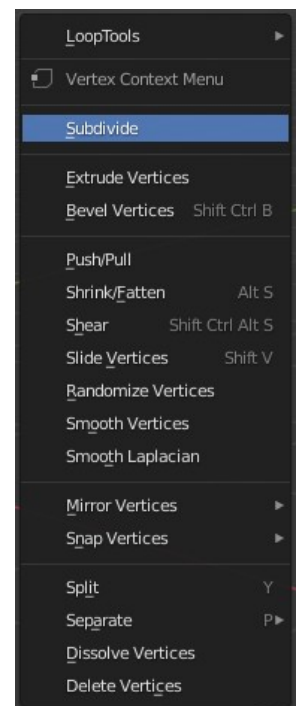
LoopTools
Vertex Context Menu
Subdivide
Extrude Vertices
Bevel Vertices Shift Ctrl B
Push/Pull
Shrink/Fatten Alt S
Shear Shift Ctrl Alt S
Slide Vertices Shift V
Randomize Vertices
Smooth Vertices
Smooth Laplacian
Mirror Vertices
Snap Vertices
Split Y
Separate P
Dissolve Vertices
Delete Vertices